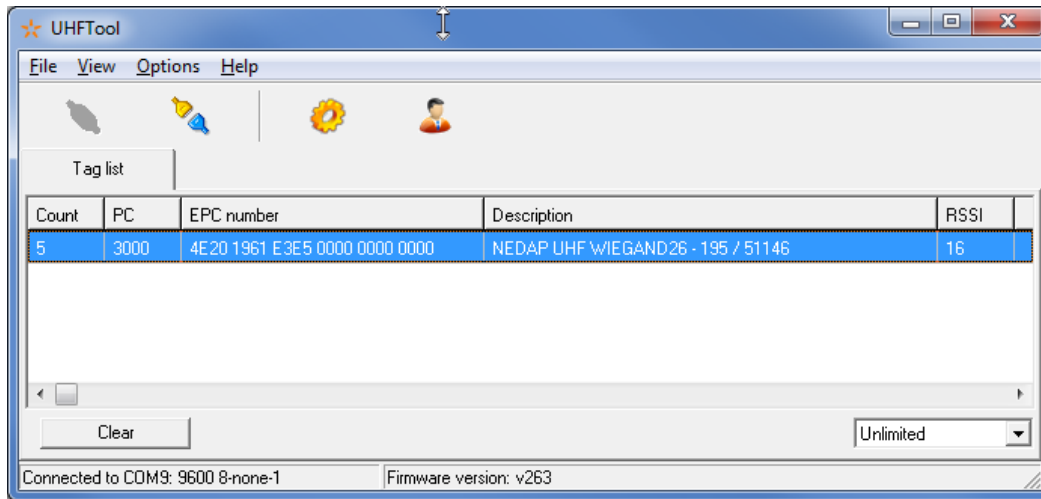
UHFTool

File View Options Help

Tag list

| Count | PC | EPC number | Description | RSSI |
|---|---|---|---|---|
| 5 | 3000 | 4E20 1961 E3E5 0000 0000 0000 | NEDAP UHF WIEGAND26 - 195 / 51146 | 16 |

Clear

Unlimited

Connected to COM9: 9600 8-none-1

Firmware version: v263